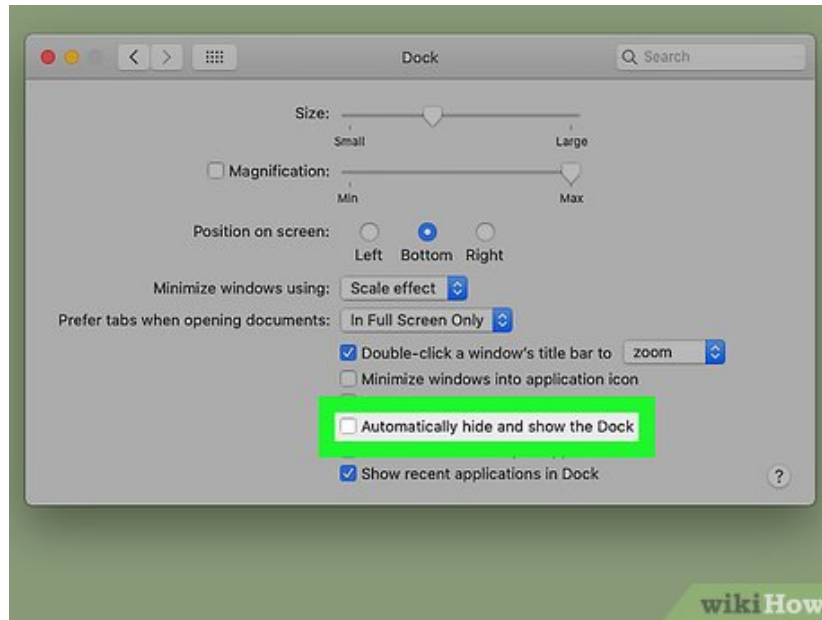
Dock

Search

Size:

Small

Large

Magnification:

Min

Max

Position on screen:

Left

Bottom

Right

Minimize windows using:

Scale effect

Prefer tabs when opening documents:

In Full Screen Only

Double-click a window's title bar to

zoom

Minimize windows into application icon

Automatically hide and show the Dock

Show recent applications in Dock

?

wikiHow